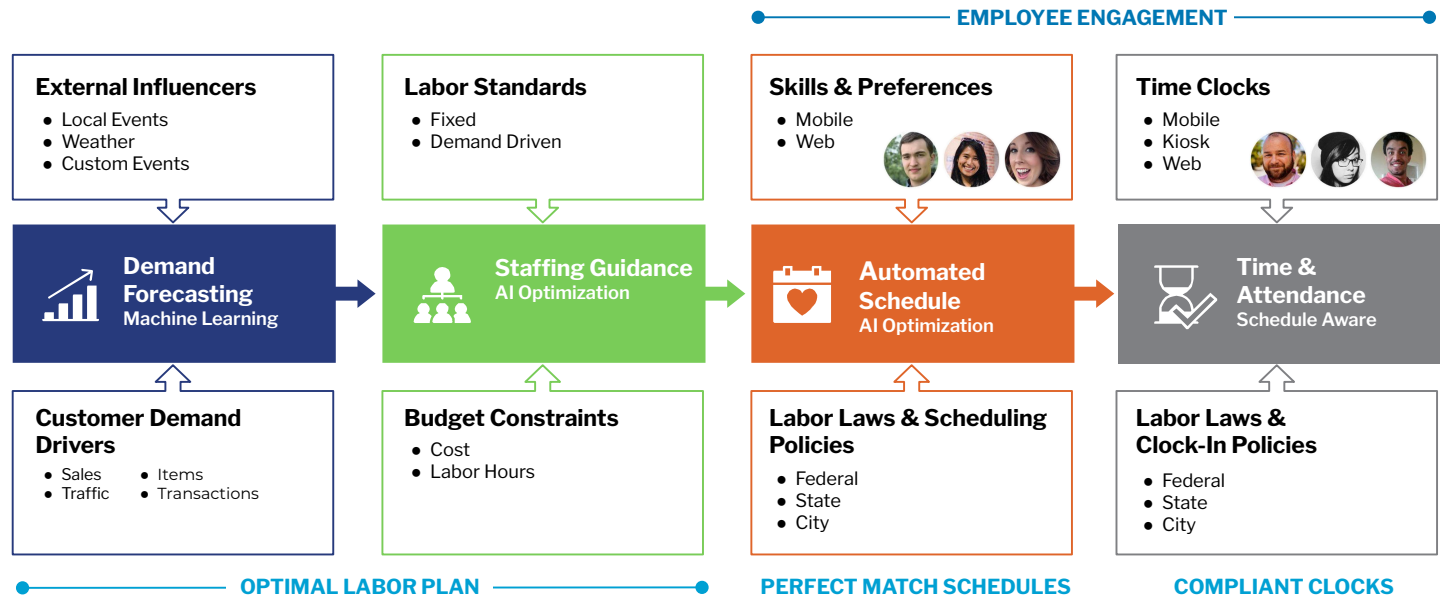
EMPLOYEE ENGAGEMENT

External Influencers
- Local Events
- Weather
- Custom Events

Demand Forecasting
Machine Learning

Customer Demand Drivers
- Sales
- Traffic
- Items
- Transactions

Labor Standards
- Fixed
- Demand Driven

Staffing Guidance
AI Optimization

Budget Constraints
- Cost
- Labor Hours

Skills & Preferences
- Mobile
- Web

Automated Schedule
AI Optimization

Labor Laws & Scheduling Policies
- Federal
- State
- City

Time Clocks
- Mobile
- Kiosk
- Web

Time & Attendance
Schedule Aware

Labor Laws & Clock-In Policies
- Federal
- State
- City

OPTIMAL LABOR PLAN

PERFECT MATCH SCHEDULES

COMPLIANT CLOCKS